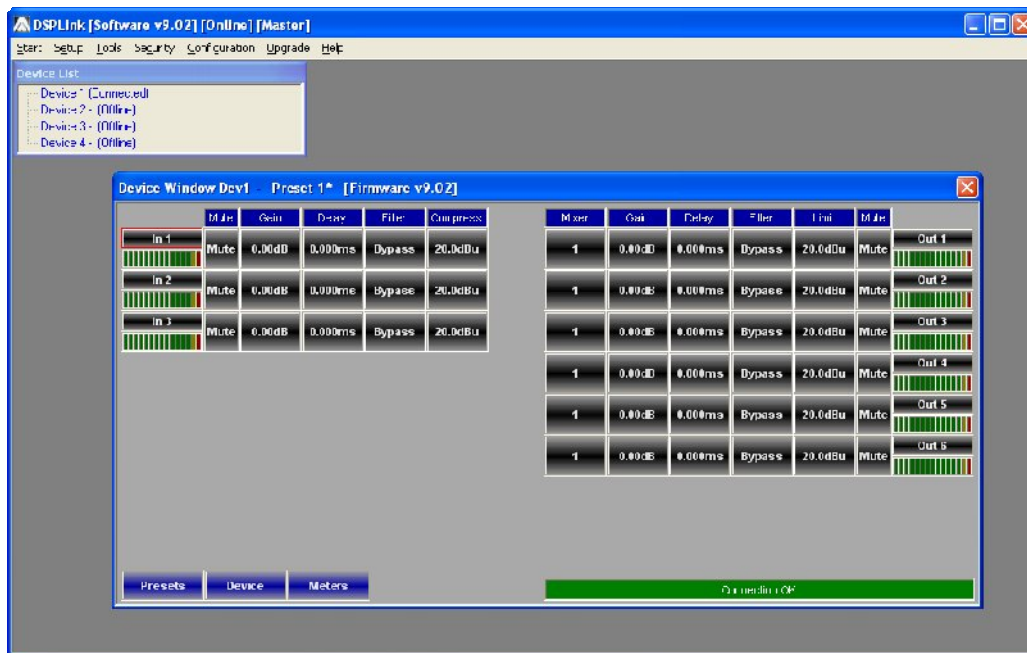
DSPLink [Software v9.02] [Online] [Master]

Start Setup Tools Security Configuration Upgrade Help

Device List
Device 1 (Connected)
Device 2 - (Offline)
Device 3 - (Offline)
Device 4 - (Offline)

Device Window Dev1 - Preset 1* [Firmware v9.02]

| | Mute | Gain | Delay | Filter | Compress |
|---|---|---|---|---|---|
| In 1 | Mute | 0.00dB | 0.000ms | Bypass | 20.0dBu |
| In 2 | Mute | 0.00dB | 0.000ms | Bypass | 20.0dBu |
| In 3 | Mute | 0.00dB | 0.000ms | Bypass | 20.0dBu |

| Mixer | Gain | Delay | Filter | Limit | Mute | |
|---|---|---|---|---|---|---|
| 1 | 0.00dB | 0.000ms | Bypass | 20.0dBu | Mute | Out 1 |
| 1 | 0.00dB | 0.000ms | Bypass | 20.0dBu | Mute | Out 2 |
| 1 | 0.00dB | 0.000ms | Bypass | 20.0dBu | Mute | Out 3 |
| 1 | 0.00dB | 0.000ms | Bypass | 20.0dBu | Mute | Out 4 |
| 1 | 0.00dB | 0.000ms | Bypass | 20.0dBu | Mute | Out 5 |
| 1 | 0.00dB | 0.000ms | Bypass | 20.0dBu | Mute | Out 6 |

Presets Device Meters

Connection OK